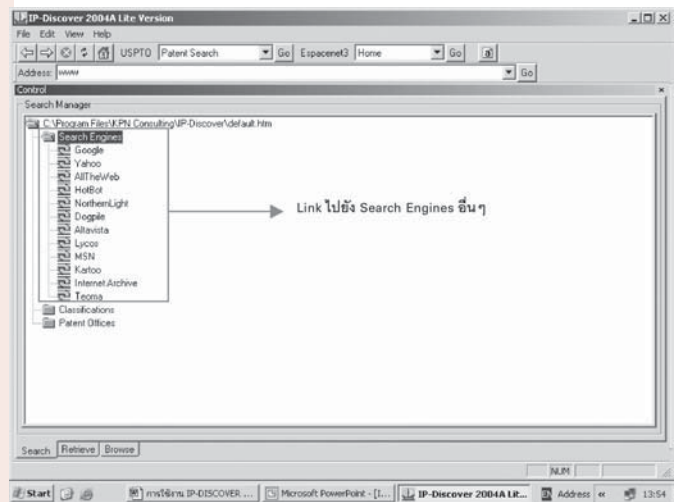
IP-Discover 2004A Lite Version

File Edit View Help

USPTO Patent Search Go Espacenet3 Home Go

Address www Go

Control

Search Manager

C:\Program Files\KPN Consulting\IP-Discover\default.htm

Search Engines
Google
Yahoo
AllTheWeb
HotBot
NorthernLight
Dogpile
Altavista
Lycos
MSN
Kartoo
Internet Archive
Teoma

Classifications
Patent Offices

Link ไปยัง Search Engines อื่นๆ

Search Retrieve Browse

NUM

Start การใช้งาน IP-DISCOVER ... Microsoft PowerPoint - [I... IP-Discover 2004A Lit... Address « 13:54